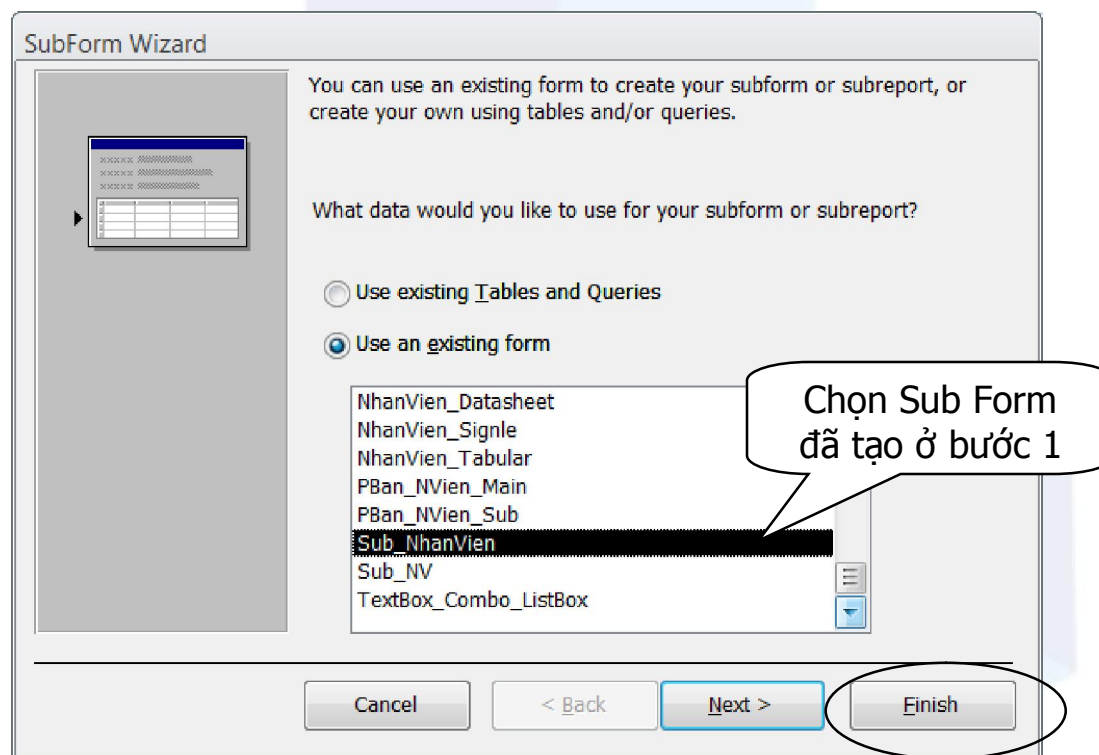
SubForm Wizard

You can use an existing form to create your subform or subreport, or create your own using tables and/or queries.

What data would you like to use for your subform or subreport?

Use existing Tables and Queries

Use an existing form

NhanVien_Datasheet
NhanVien_Signle
NhanVien_Tabular
PBan_NVien_Main
PBan_NVien_Sub
Sub_NhanVien
Sub_NV
TextBox_Combo_ListBox

Chọn Sub Form đã tạo ở bước 1

Cancel
< Back
Next >
Finish